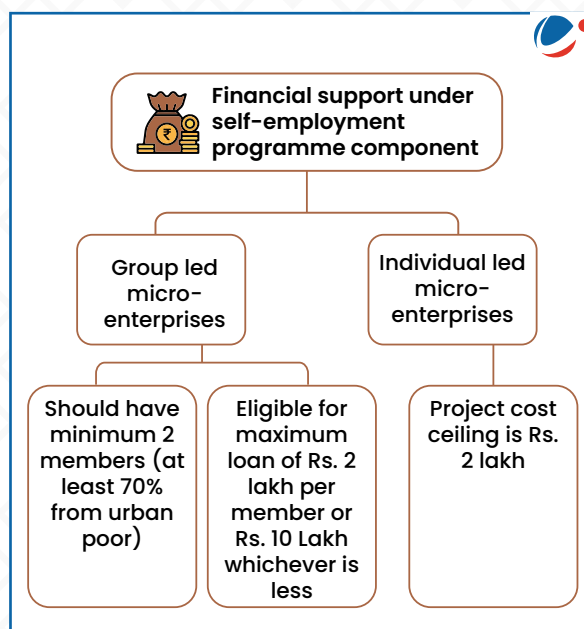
Financial support under self-employment programme component

Group led micro-enterprises

Individual led micro-enterprises

Should have minimum 2 members (at least 70% from urban poor)

Eligible for maximum loan of Rs. 2 lakh per member or Rs. 10 Lakh whichever is less

Project cost ceiling is Rs. 2 lakh